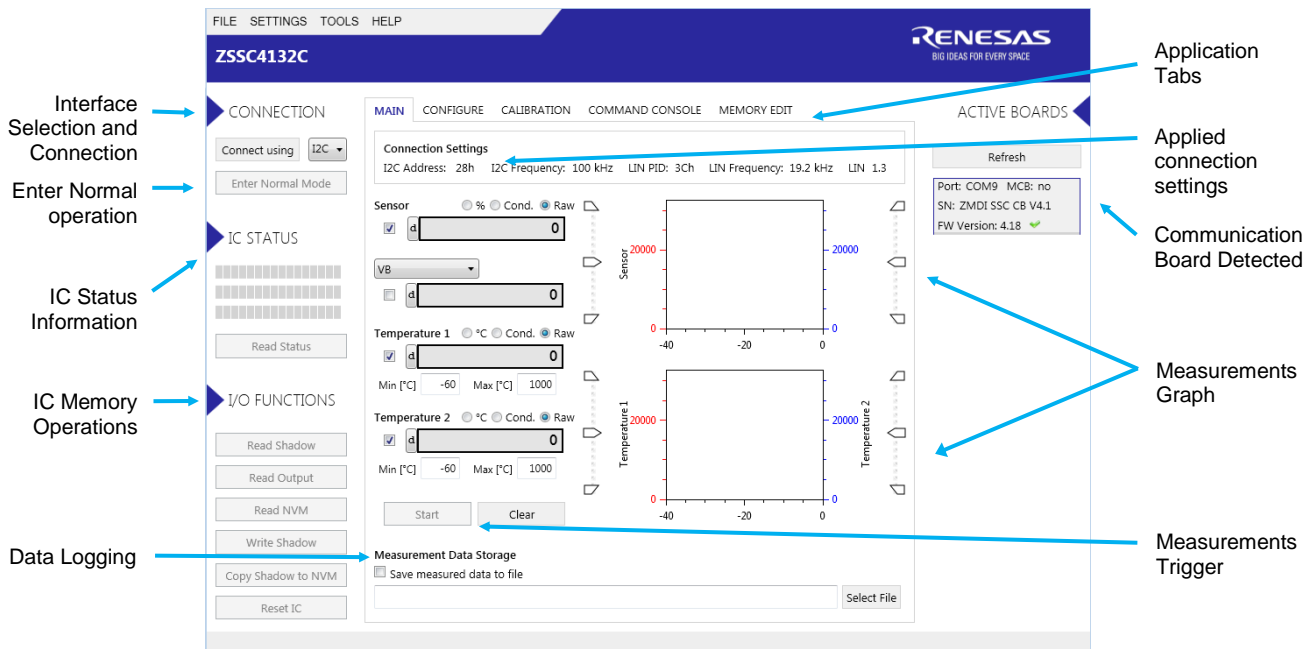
FILE SETTINGS TOOLS HELP

ZSSC4132C

RENESAS
BIG IDEAS FOR EVERY SPACE

Application Tabs

Interface Selection and Connection

CONNECTION

Connect using I2C

Enter Normal Mode

Enter Normal operation

IC STATUS

IC Status Information

Read Status

IC Memory Operations

I/O FUNCTIONS

Read Shadow

Read Output

Read NVM

Write Shadow

Copy Shadow to NVM

Reset IC

Data Logging

MAIN CONFIGURE CALIBRATION COMMAND CONSOLE MEMORY EDIT

Connection Settings
I2C Address: 28h I2C Frequency: 100 kHz LIN PID: 3Ch LIN Frequency: 19.2 kHz LIN 1.3

Sensor % Cond. Raw
d 0

VB
d 0

Temperature 1 °C Cond. Raw
d 0
Min [°C] -60 Max [°C] 1000

Temperature 2 °C Cond. Raw
d 0
Min [°C] -60 Max [°C] 1000

Start Clear

Measurement Data Storage
Save measured data to file
Select File

Sensor
20000
0
20000
0
-40 -20 0

Temperature 1
Temperature 2
20000
0
20000
0
-40 -20 0

ACTIVE BOARDS

Refresh

Port: COM9 MCB: no
SN: ZMDI SSC CB V4.1
FW Version: 4.18

Applied connection settings

Communication Board Detected

Measurements Graph

Measurements Trigger